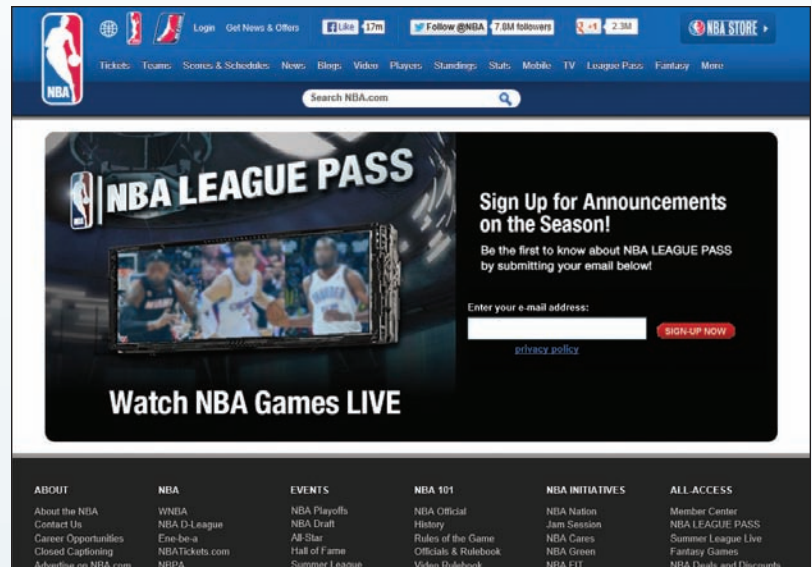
NBA

Login Get News & Offers Like 17m Follow @NBA 7.8M followers +1 2.3M NBA STORE ▸

Tickets Teams Scores & Schedules News Blogs Video Players Standings Stats Mobile TV League Pass Fantasy More

Search NBA.com

NBA LEAGUE PASS

Sign Up for Announcements on the Season!

Be the first to know about NBA LEAGUE PASS by submitting your email below!

Enter your e-mail address:

SIGN-UP NOW

privacy policy

Watch NBA Games LIVE

ABOUT
About the NBA
Contact Us
Career Opportunities
Closed Captioning
Advertise on NBA.com

NBA
WNBA
NBA D-League
Ene-be-a
NBATickets.com
NBPA

EVENTS
NBA Playoffs
NBA Draft
All-Star
Hall of Fame
Summer League

NBA 101
NBA Official
History
Rules of the Game
Officials & Rulebook
Video Rulebook

NBA INITIATIVES
NBA Nation
Jam Session
NBA Cares
NBA Green
NBA FIT

ALL-ACCESS
Member Center
NBA LEAGUE PASS
Summer League Live
Fantasy Games
NBA Deals and Discounts